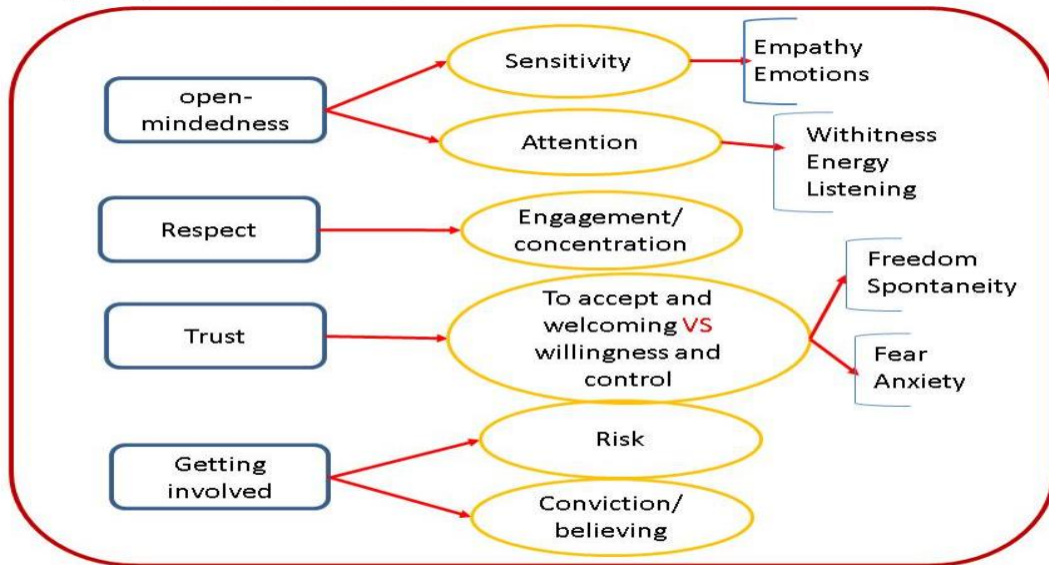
open-mindedness

Sensitivity

Empathy
Emotions

Attention

Withitness
Energy
Listening

Respect

Engagement/concentration

Trust

To accept and welcoming VS willingness and control

Freedom
Spontaneity

Fear
Anxiety

Getting involved

Risk

Conviction/believing